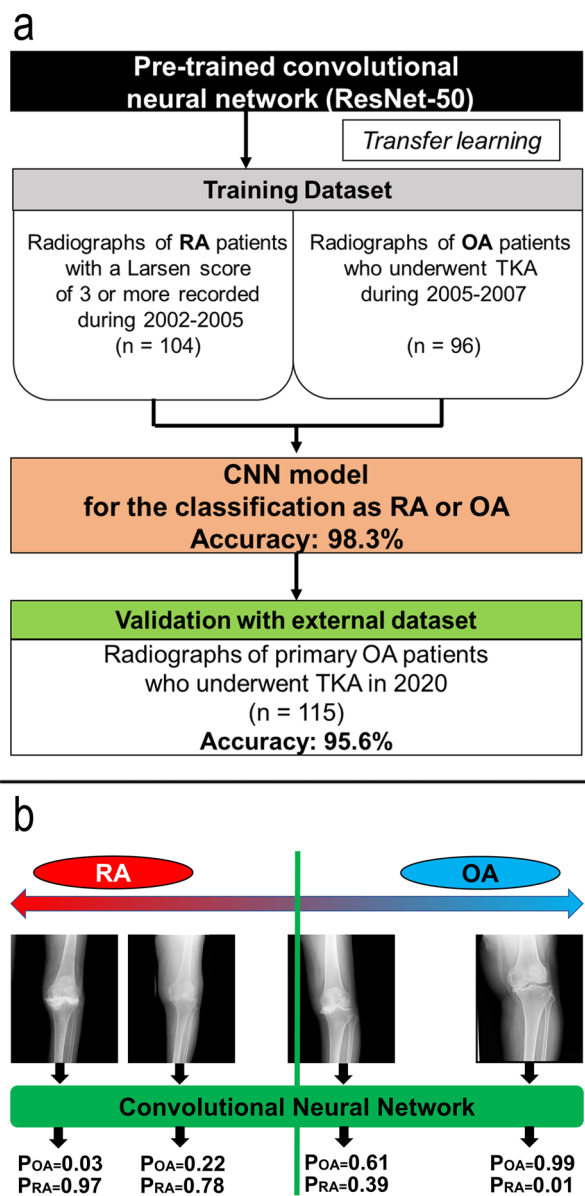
a

Pre-trained convolutional neural network (ResNet-50)

Transfer learning

Training Dataset

Radiographs of RA patients with a Larsen score of 3 or more recorded during 2002-2005 (n = 104)

Radiographs of OA patients who underwent TKA during 2005-2007 (n = 96)

CNN model for the classification as RA or OA
Accuracy: 98.3%

Validation with external dataset

Radiographs of primary OA patients who underwent TKA in 2020 (n = 115)
Accuracy: 95.6%

b

RA

OA

Convolutional Neural Network

$P_{OA}$=0.03
$P_{RA}$=0.97

$P_{OA}$=0.22
$P_{RA}$=0.78

$P_{OA}$=0.61
$P_{RA}$=0.39

$P_{OA}$=0.99
$P_{RA}$=0.01